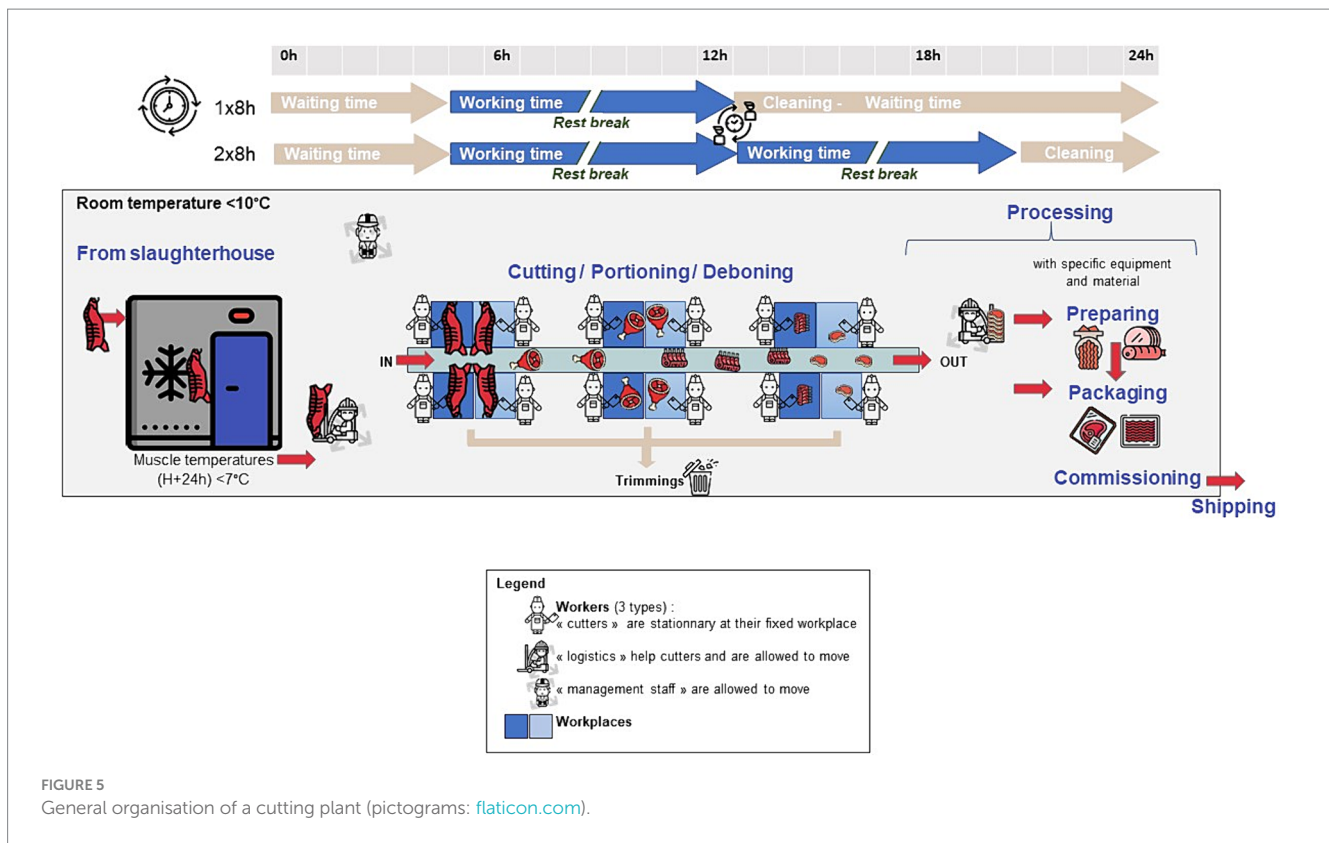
0h 6h 12h 18h 24h

1x8h Waiting time Working time Rest break Cleaning - Waiting time

2x8h Waiting time Working time Rest break Working time Rest break Cleaning

Room temperature <10°C

From slaughterhouse

Muscle temperatures (H+24h) <7°C

Cutting / Portioning / Deboning

IN

OUT

Trimmings

Processing

with specific equipment and material

Preparing

Packaging

Commissioning

Shipping

Legend

Workers (3 types) :
« cutters » are stationnary at their fixed workplace

« logistics » help cutters and are allowed to move

« management staff » are allowed to move

Workplaces

FIGURE 5
General organisation of a cutting plant (pictograms: flaticon.com).